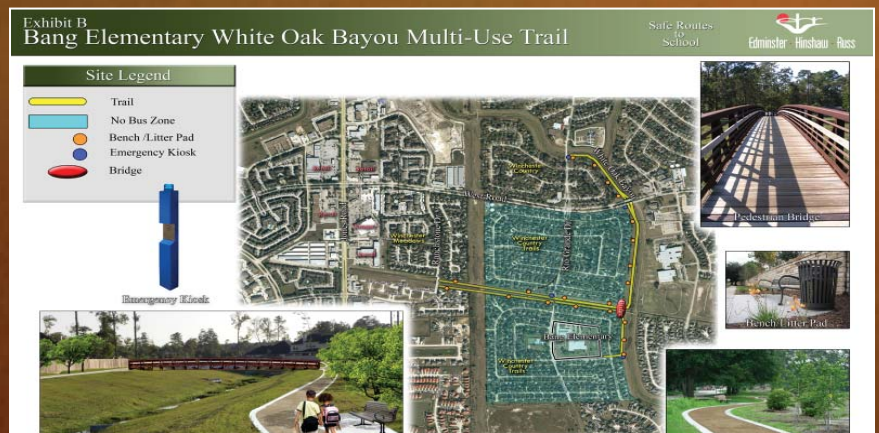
Exhibit B
Bang Elementary White Oak Bayou Multi-Use Trail

Safe Routes to School

Edminster Hinshaw Russ

Site Legend
Trail
No Bus Zone
Bench /Litter Pad
Emergency Kiosk
Bridge

Emergency Kiosk

Winchester Country

Winchester Meadows

Winchester Country Trails

Bang Elementary

Winchester Country Trails

Pedestrian Bridge

Bench/Litter Pad